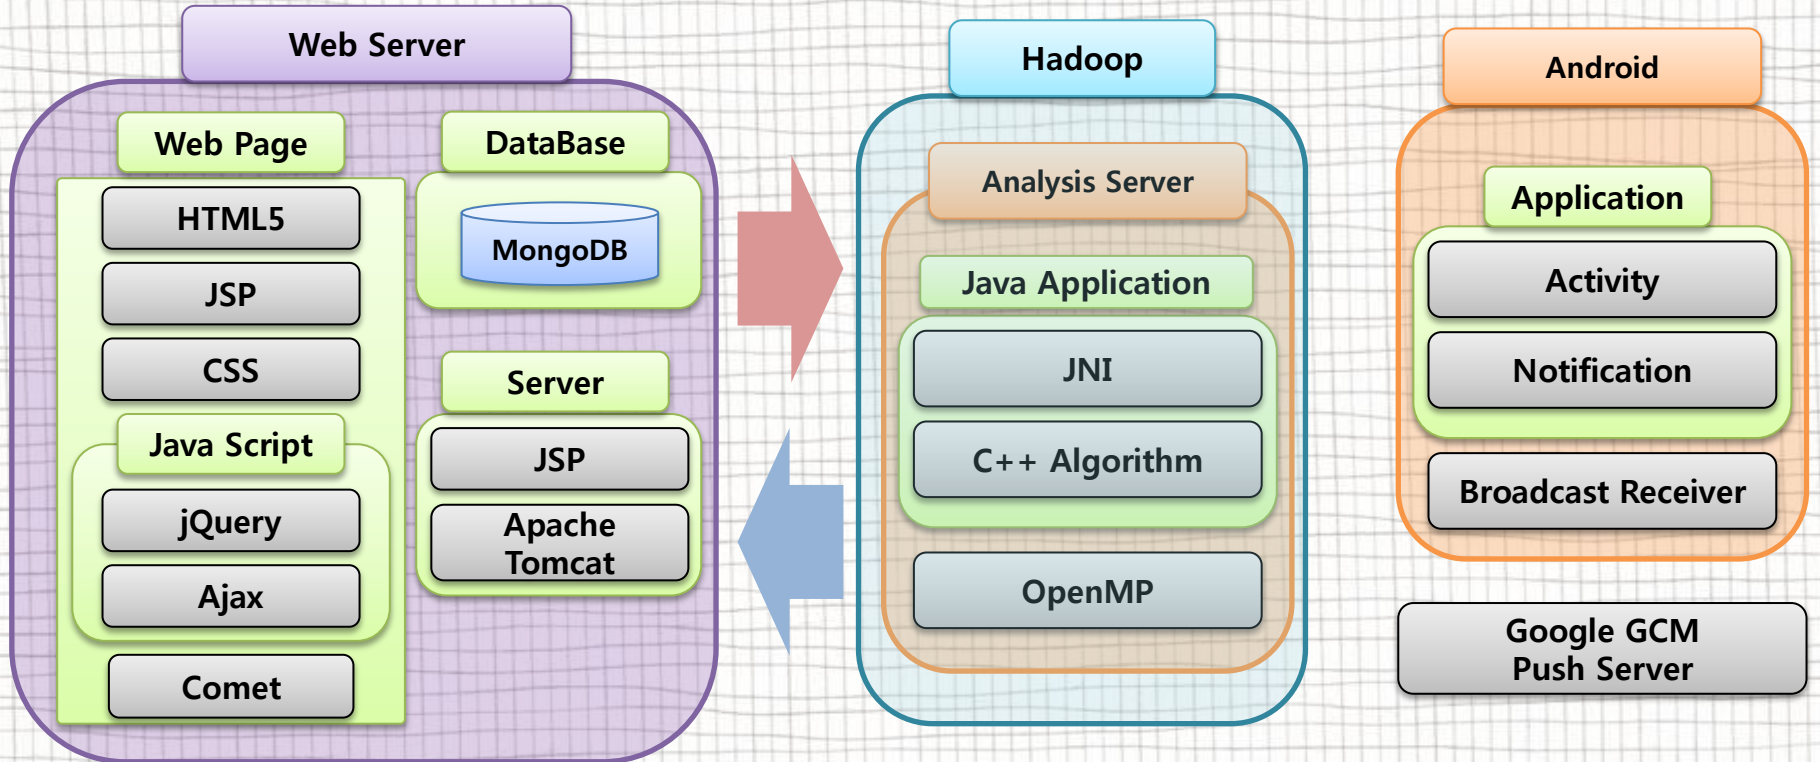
Web Server

Web Page

HTML5

JSP

CSS

Java Script

jQuery

Ajax

Comet

DataBase

MongoDB

Server

JSP

Apache Tomcat

Hadoop

Analysis Server

Java Application

JNI

C++ Algorithm

OpenMP

Android

Application

Activity

Notification

Broadcast Receiver

Google GCM Push Server